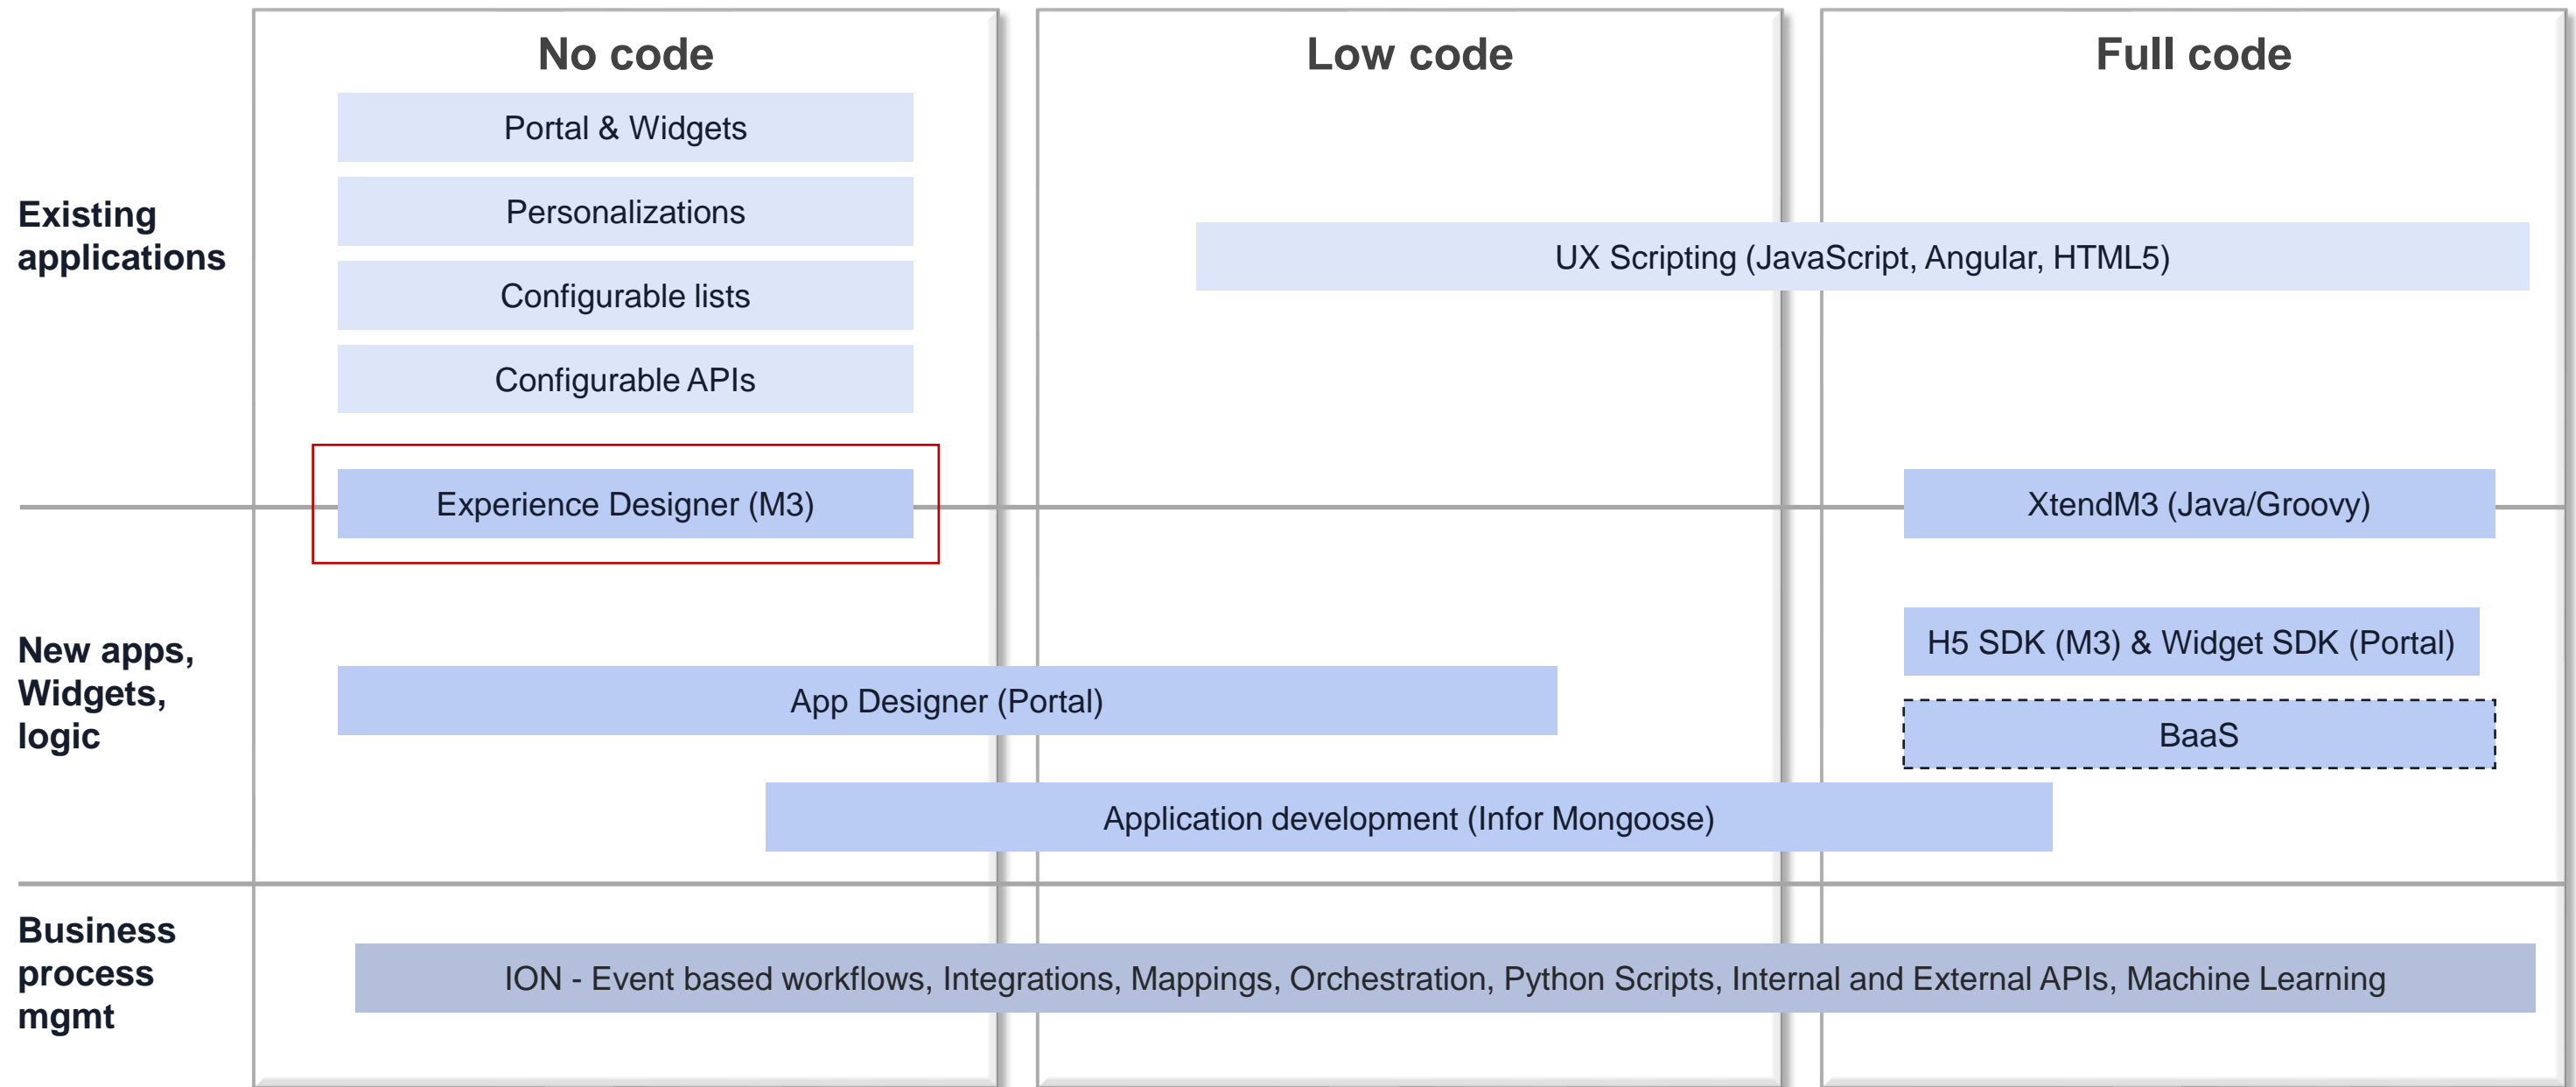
No code

Low code

Full code

Existing applications

Portal & Widgets

Personalizations

Configurable lists

Configurable APIs

UX Scripting (JavaScript, Angular, HTML5)

Experience Designer (M3)

XtendM3 (Java/Groovy)

New apps, Widgets, logic

H5 SDK (M3) & Widget SDK (Portal)

App Designer (Portal)

BaaS

Application development (Infor Mongoose)

Business process mgmt

ION - Event based workflows, Integrations, Mappings, Orchestration, Python Scripts, Internal and External APIs, Machine Learning